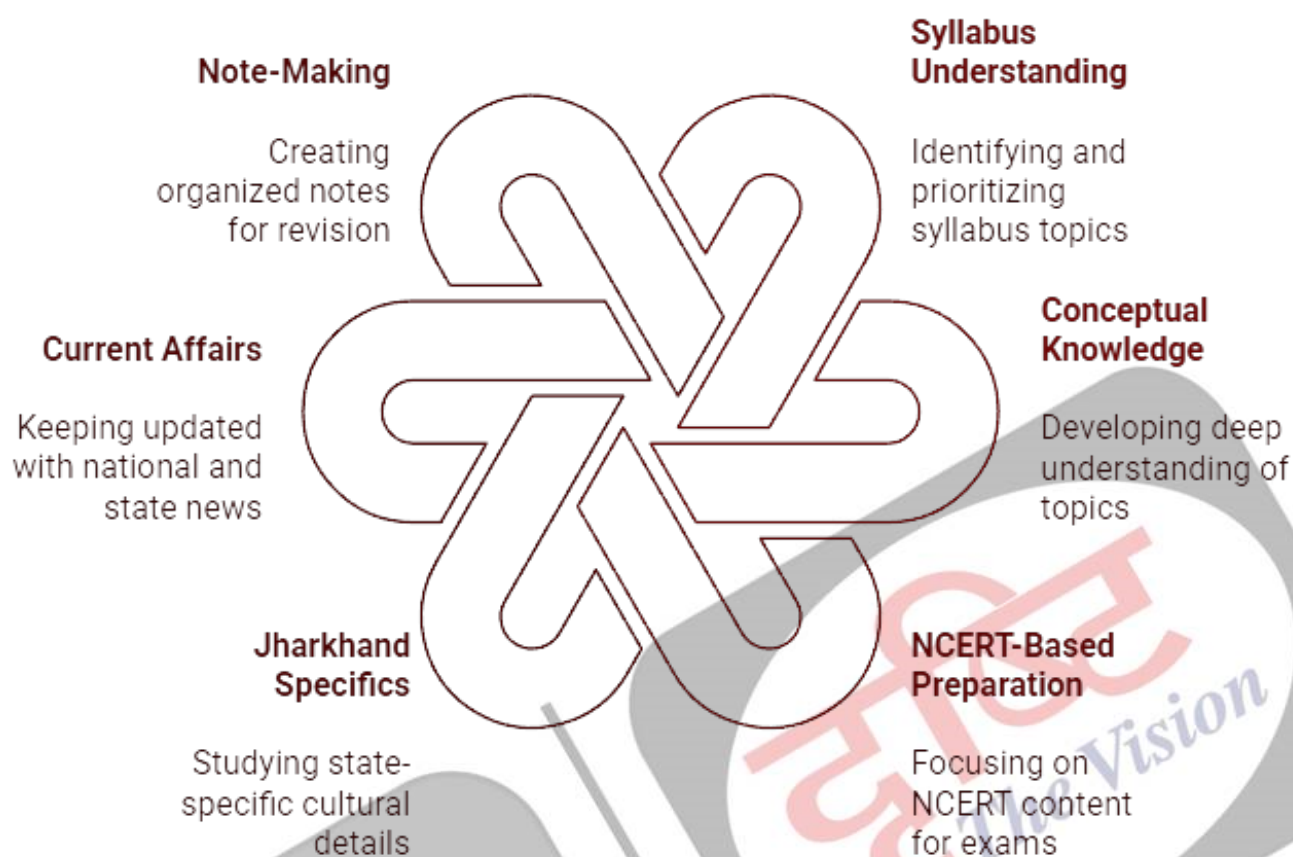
Note-Making

Creating organized notes for revision

Syllabus Understanding

Identifying and prioritizing syllabus topics

Current Affairs

Keeping updated with national and state news

Conceptual Knowledge

Developing deep understanding of topics

Jharkhand Specifics

Studying state-specific cultural details

NCERT-Based Preparation

Focusing on NCERT content for exams

दृष्टि The Vision